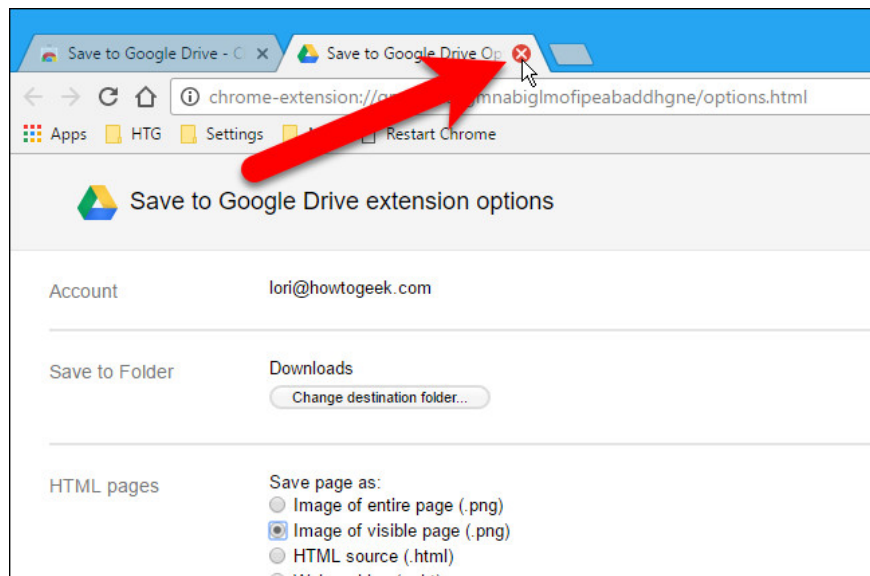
Save to Google Drive - C ×
Save to Google Drive Op

chrome-extension://g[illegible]gmnabiglmofipeabaddhgne/options.html

Apps HTG Settings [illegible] Restart Chrome

Save to Google Drive extension options

Account lori@howtogeek.com

Save to Folder Downloads
Change destination folder...

HTML pages Save page as:
Image of entire page (.png)
Image of visible page (.png)
HTML source (.html)
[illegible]